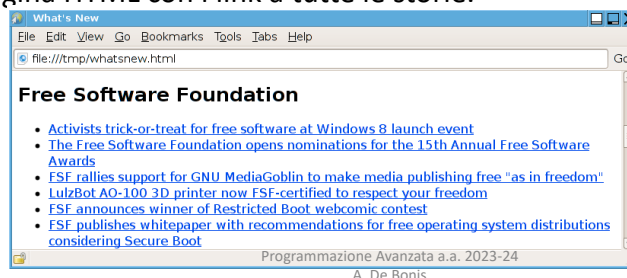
gina HTML con i link a tutte le storie.

What's New

File Edit View Go Bookmarks Tools Tabs Help

file:///tmp/whatsnew.html

Go

Free Software Foundation

- Activists trick-or-treat for free software at Windows 8 launch event
- The Free Software Foundation opens nominations for the 15th Annual Free Software Awards
- FSF rallies support for GNU MediaGoblin to make media publishing free "as in freedom"
- LulzBot AO-100 3D printer now FSF-certified to respect your freedom
- FSF announces winner of Restricted Boot webcomic contest
- FSF publishes whitepaper with recommendations for free operating system distributions considering Secure Boot

Programmazione Avanzata a.a. 2023-24

A. De Bonis